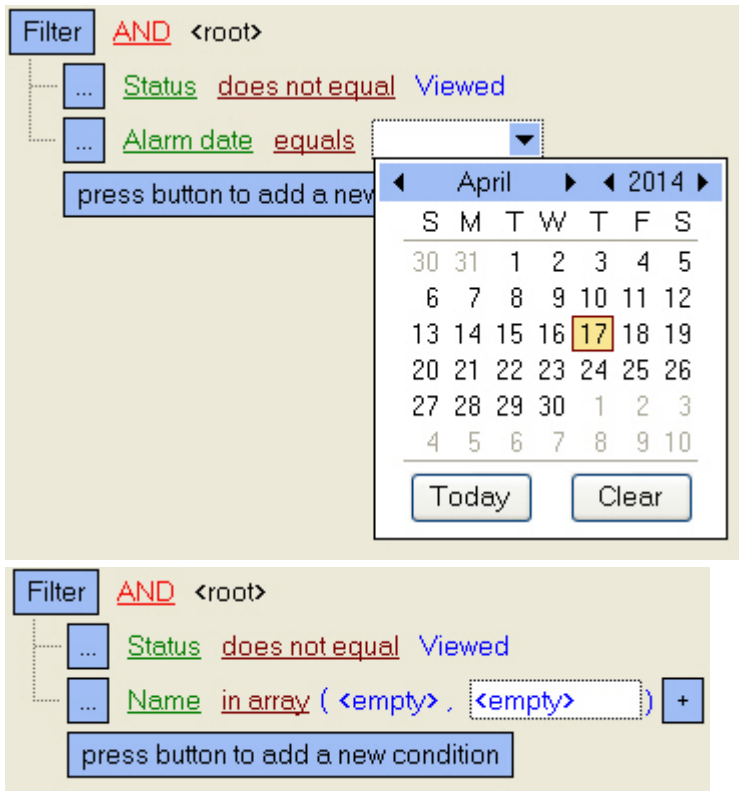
Filter AND <root>

... Status does not equal Viewed

... Alarm date equals

press button to add a new

◀ April ▶ ◀ 2014 ▶

| S | M | T | W | T | F | S |
|---|---|---|---|---|---|---|
| 30 | 31 | 1 | 2 | 3 | 4 | 5 |
| 6 | 7 | 8 | 9 | 10 | 11 | 12 |
| 13 | 14 | 15 | 16 | 17 | 18 | 19 |
| 20 | 21 | 22 | 23 | 24 | 25 | 26 |
| 27 | 28 | 29 | 30 | 1 | 2 | 3 |
| 4 | 5 | 6 | 7 | 8 | 9 | 10 |

Today Clear

Filter AND <root>

... Status does not equal Viewed

... Name in array ( <empty> , <empty> ) +

press button to add a new condition